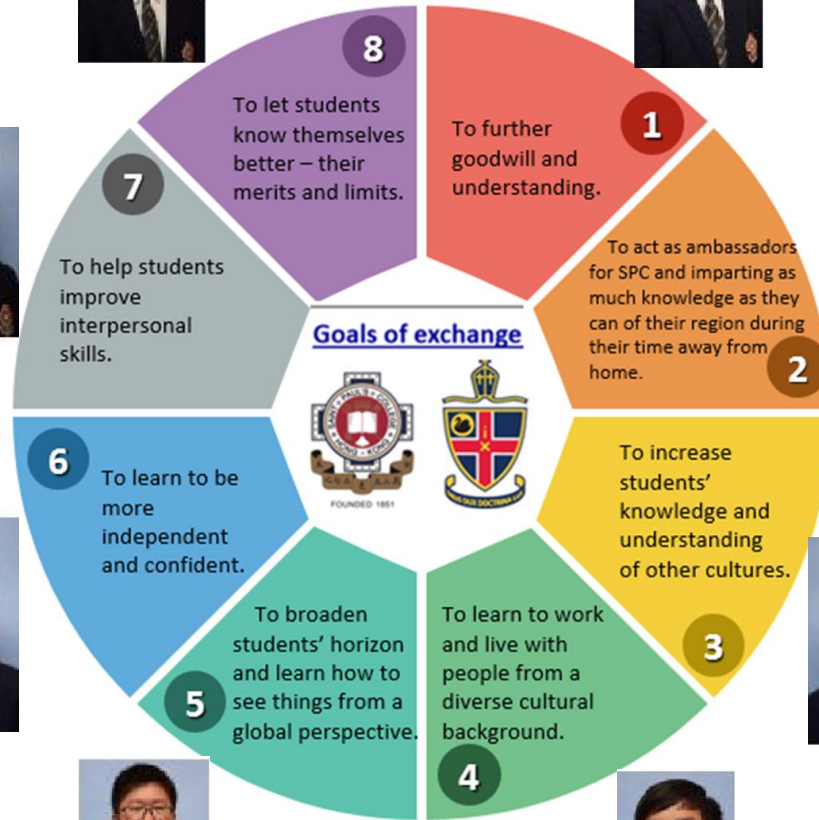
Goals of exchange

1
To further goodwill and understanding.

2
To act as ambassadors for SPC and imparting as much knowledge as they can of their region during their time away from home.

3
To increase students' knowledge and understanding of other cultures.

4
To learn to work and live with people from a diverse cultural background.

5
To broaden students' horizon and learn how to see things from a global perspective.

6
To learn to be more independent and confident.

7
To help students improve interpersonal skills.

8
To let students know themselves better – their merits and limits.

SAINT PAUL'S COLLEGE HONG KONG
FOUNDED 1851
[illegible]